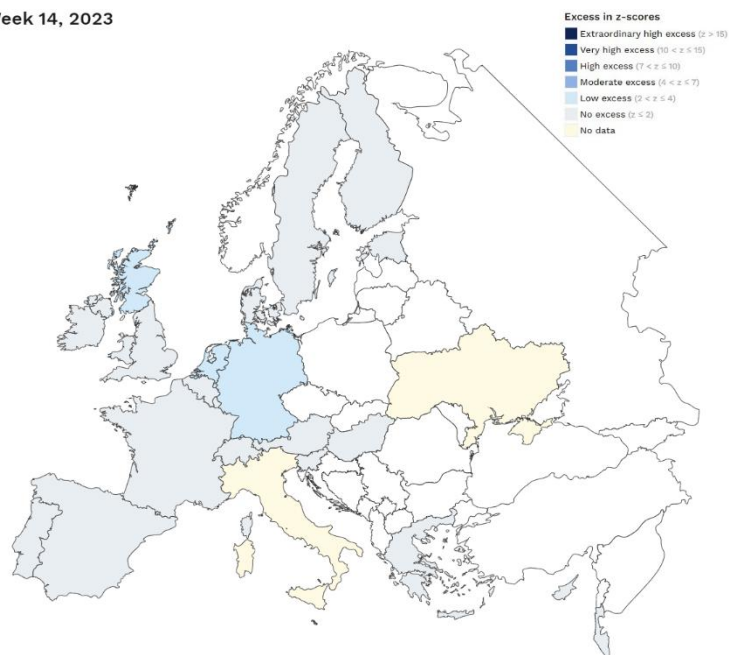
eek 14, 2023

Excess in z-scores
Extraordinary high excess (z > 15)
Very high excess (10 < z ≤ 15)
High excess (7 < z ≤ 10)
Moderate excess (4 < z ≤ 7)
Low excess (2 < z ≤ 4)
No excess (z ≤ 2)
No data